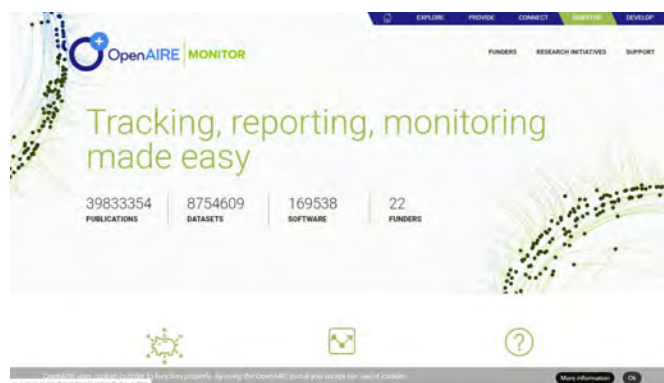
EXPLORE PROVIDE CONNECT MONITOR DEVELOP

OpenAIRE MONITOR

FUNDERS RESEARCH INITIATIVES SUPPORT

Tracking, reporting, monitoring made easy

39833354 PUBLICATIONS

8754609 DATASETS

169538 SOFTWARE

22 FUNDERS

OpenAIRE uses cookies in order to function properly. By using the OpenAIRE portal you accept our use of cookies.

More information

Ok